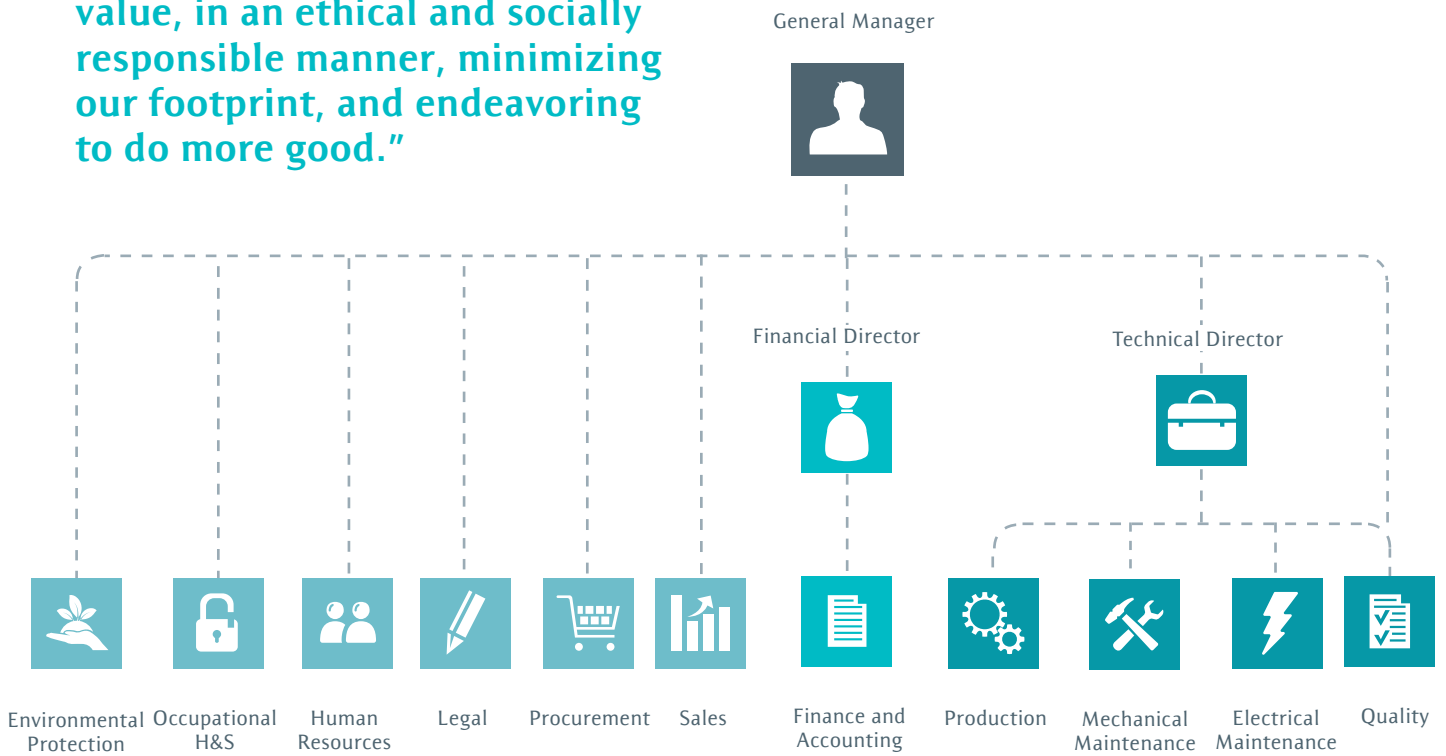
value, in an ethical and socially responsible manner, minimizing our footprint, and endeavoring to do more good."

General Manager

Financial Director

Technical Director

Environmental Protection

Occupational H&S

Human Resources

Legal

Procurement

Sales

Finance and Accounting

Production

Mechanical Maintenance

Electrical Maintenance

Quality